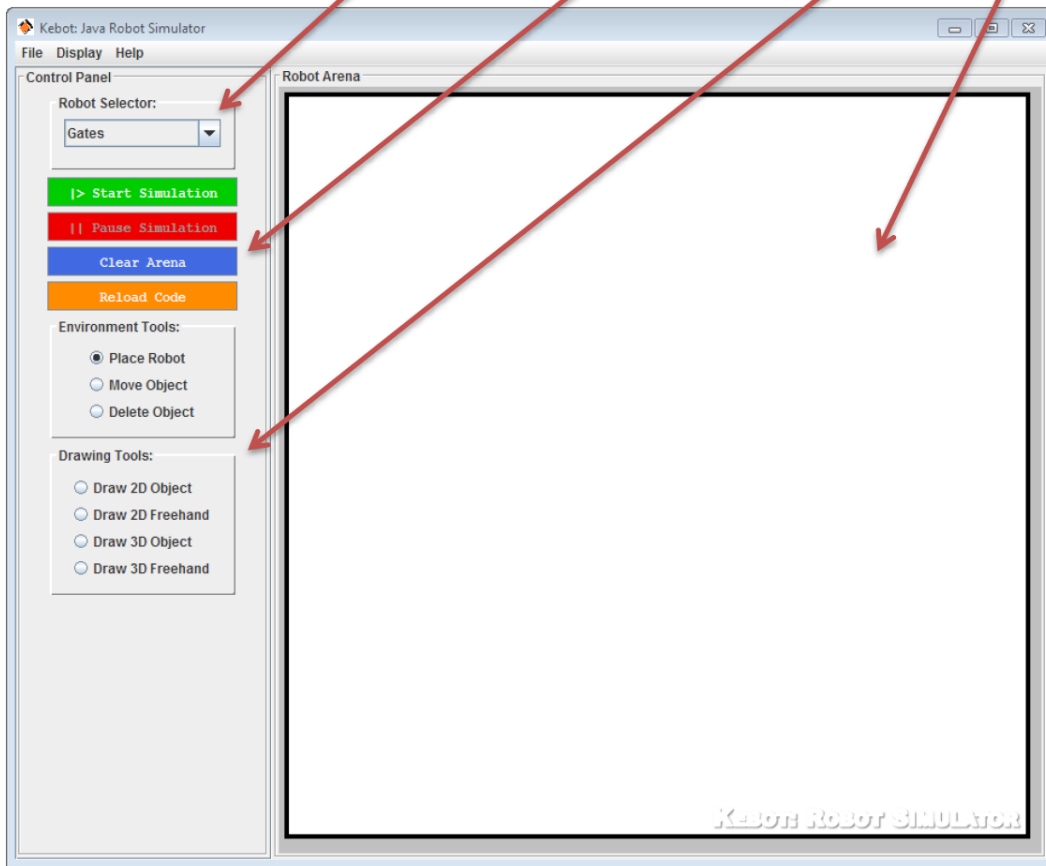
Kebot: Java Robot Simulator

File Display Help

Control Panel

Robot Selector:

Gates

|> Start Simulation

|| Pause Simulation

Clear Arena

Reload Code

Environment Tools:

Place Robot

Move Object

Delete Object

Drawing Tools:

Draw 2D Object

Draw 2D Freehand

Draw 3D Object

Draw 3D Freehand

Robot Arena

KEBOT: ROBOT SIMULATOR